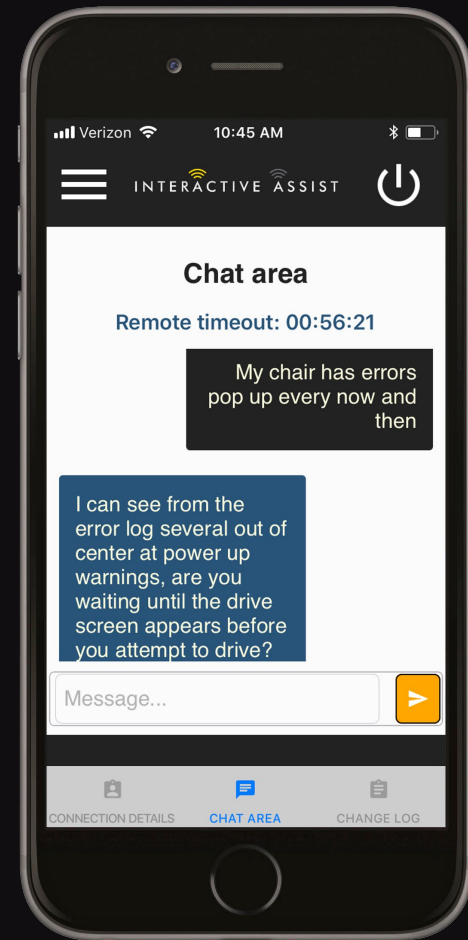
Verizon 10:45 AM

INTERACTIVE ASSIST

Chat area

Remote timeout: 00:56:21

My chair has errors pop up every now and then

I can see from the error log several out of center at power up warnings, are you waiting until the drive screen appears before you attempt to drive?

Message...

CONNECTION DETAILS

CHAT AREA

CHANGE LOG